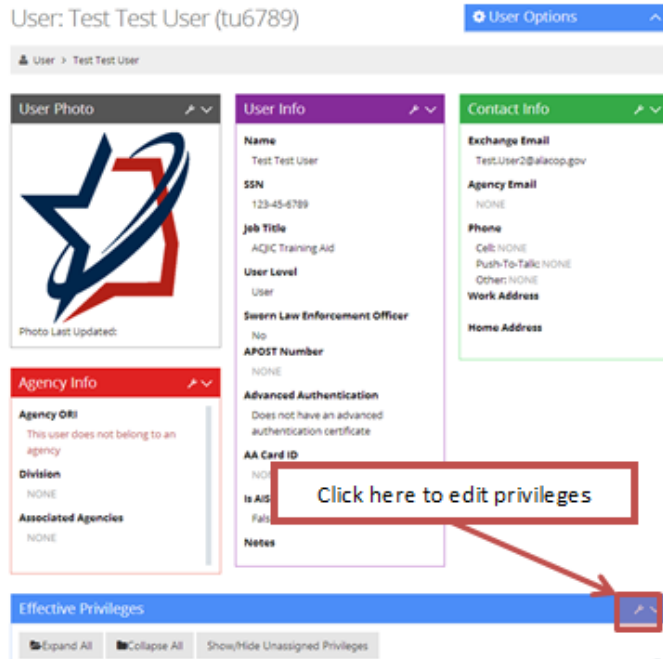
User: Test Test User (tu6789)

User Options

User > Test Test User

User Photo

Photo Last Updated:

User Info

Name
Test Test User

SSN
123-45-6789

Job Title
ACJIC Training Aid

User Level
User

Sworn Law Enforcement Officer
No

APOST Number
NONE

Advanced Authentication
Does not have an advanced authentication certificate

AA Card ID
NO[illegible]

Is AIS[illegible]
Fals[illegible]

Notes

Contact Info

Exchange Email
Test.User2@alacop.gov

Agency Email
NONE

Phone
Cell: NONE
Push-To-Talk: NONE
Other: NONE

Work Address

Home Address

Agency Info

Agency ORI
This user does not belong to an agency

Division
NONE

Associated Agencies
NONE

Click here to edit privileges

Effective Privileges

Expand All

Collapse All

Show/Hide Unassigned Privileges